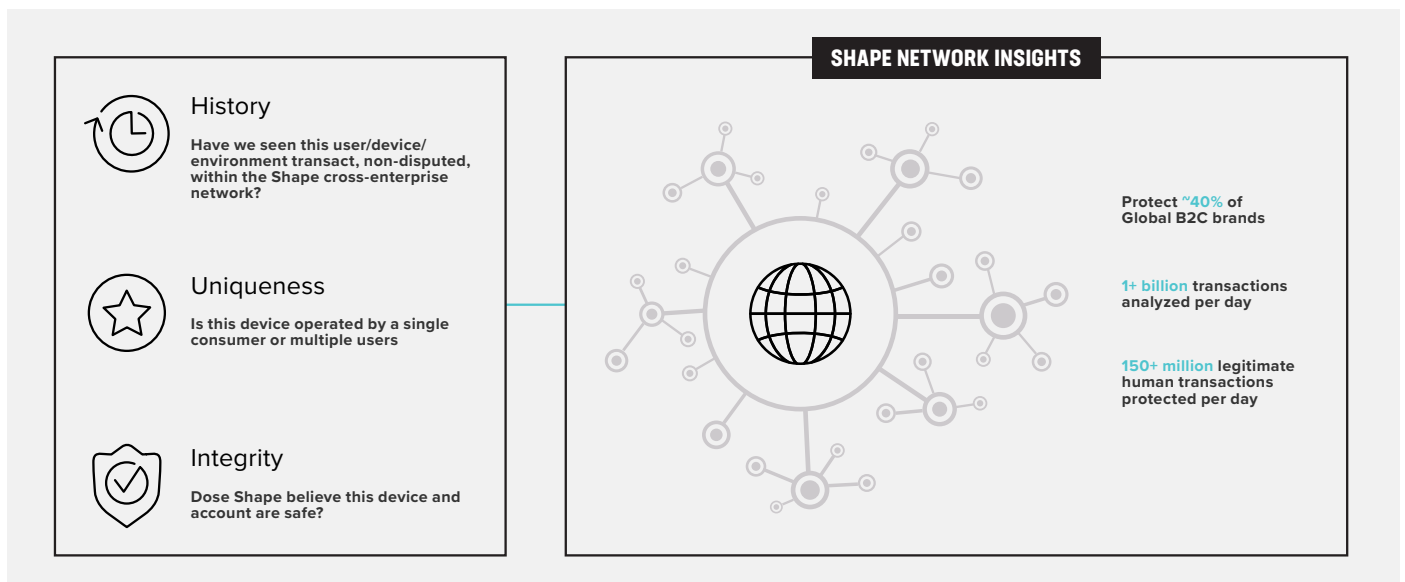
History

Have we seen this user/device/ environment transact, non-disputed, within the Shape cross-enterprise network?

Uniqueness

Is this device operated by a single consumer or multiple users

Integrity

Dose Shape believe this device and account are safe?

SHAPE NETWORK INSIGHTS

Protect ~40% of Global B2C brands

1+ billion transactions analyzed per day

150+ million legitimate human transactions protected per day